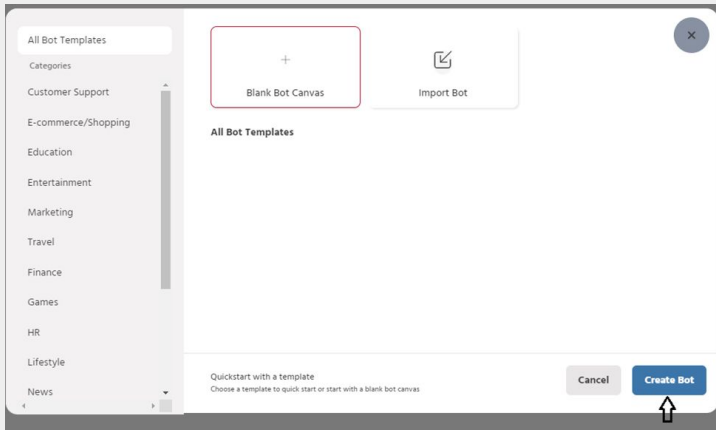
All Bot Templates

Categories

Customer Support

E-commerce/Shopping

Education

Entertainment

Marketing

Travel

Finance

Games

HR

Lifestyle

News

+

Blank Bot Canvas

Import Bot

All Bot Templates

Quickstart with a template

Choose a template to quick start or start with a blank bot canvas

Cancel

Create Bot